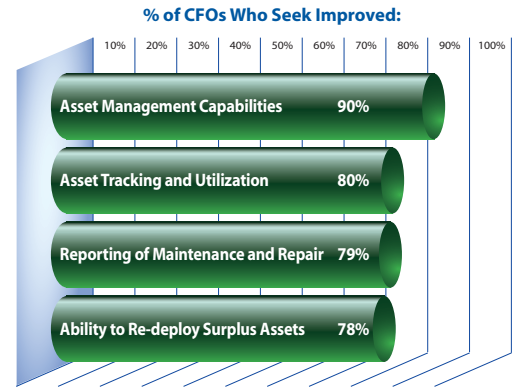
% of CFOs Who Seek Improved:

10% 20% 30% 40% 50% 60% 70% 80% 90% 100%

Asset Management Capabilities 90%

Asset Tracking and Utilization 80%

Reporting of Maintenance and Repair 79%

Ability to Re-deploy Surplus Assets 78%